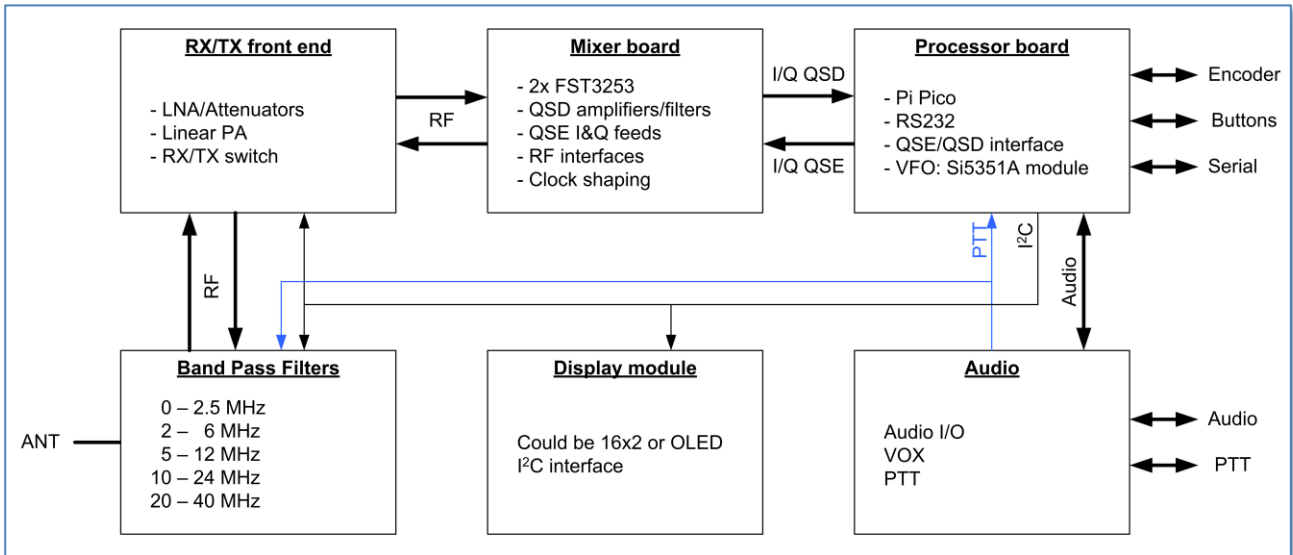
RX/TX front end

- LNA/Attenuators
- Linear PA
- RX/TX switch

RF

Mixer board

- 2x FST3253
- QSD amplifiers/filters
- QSE I&Q feeds
- RF interfaces
- Clock shaping

I/Q QSD

I/Q QSE

Processor board

- Pi Pico
- RS232
- QSE/QSD interface
- VFO: Si5351A module

Encoder

Buttons

Serial

RF

PTT

I$^2$C

Audio

Band Pass Filters

0 – 2.5 MHz
2 – 6 MHz
5 – 12 MHz
10 – 24 MHz
20 – 40 MHz

ANT

Display module

Could be 16x2 or OLED
I$^2$C interface

Audio

Audio I/O
VOX
PTT

Audio

PTT